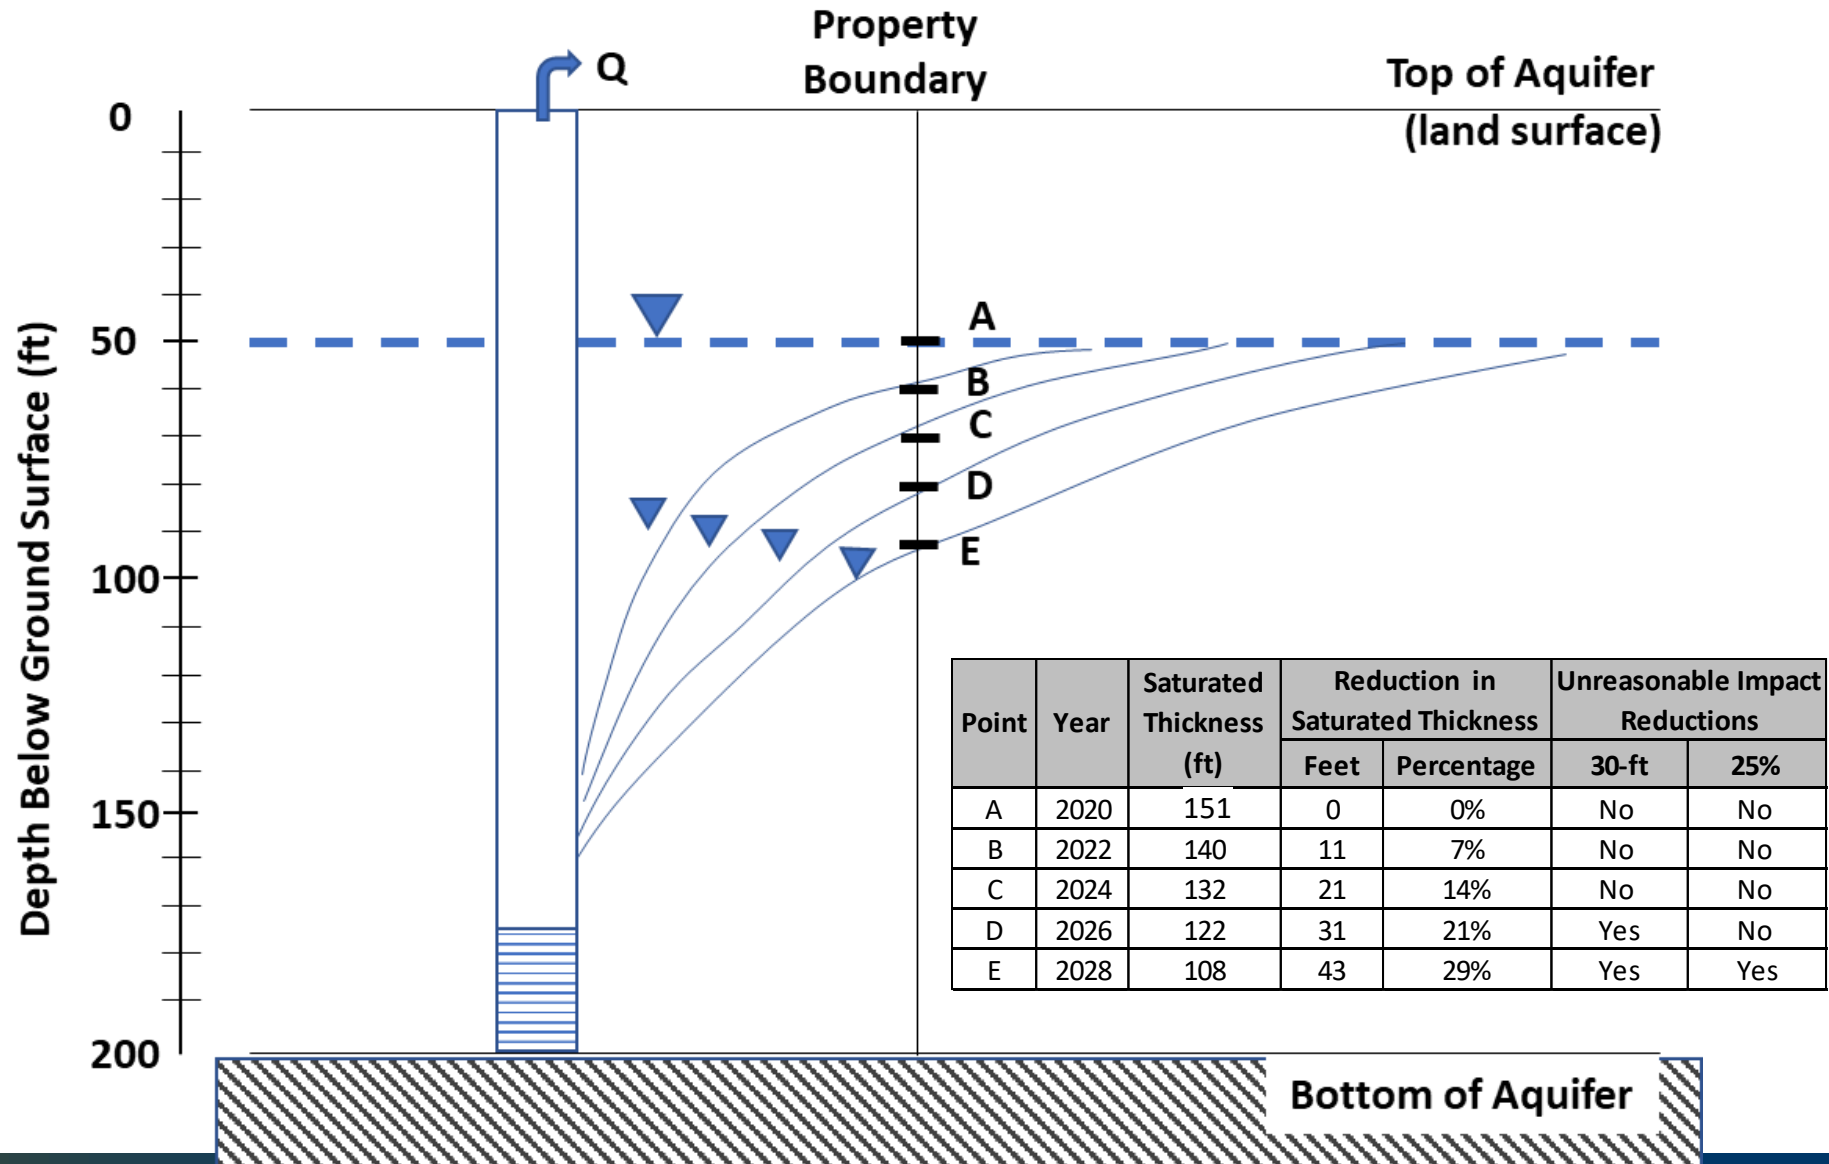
Property Boundary

Q

Top of Aquifer (land surface)

0

50

100

150

200

Depth Below Ground Surface (ft)

A

B

C

D

E

<table>
<tr><th rowspan="2">Point</th><th rowspan="2">Year</th><th rowspan="2">Saturated Thickness (ft)</th><th colspan="2">Reduction in Saturated Thickness</th><th colspan="2">Unreasonable Impact Reductions</th></tr>
<tr><th>Feet</th><th>Percentage</th><th>30-ft</th><th>25%</th></tr>
<tr><td>A</td><td>2020</td><td>151</td><td>0</td><td>0%</td><td>No</td><td>No</td></tr>
<tr><td>B</td><td>2022</td><td>140</td><td>11</td><td>7%</td><td>No</td><td>No</td></tr>
<tr><td>C</td><td>2024</td><td>132</td><td>21</td><td>14%</td><td>No</td><td>No</td></tr>
<tr><td>D</td><td>2026</td><td>122</td><td>31</td><td>21%</td><td>Yes</td><td>No</td></tr>
<tr><td>E</td><td>2028</td><td>108</td><td>43</td><td>29%</td><td>Yes</td><td>Yes</td></tr>
</table>

Bottom of Aquifer